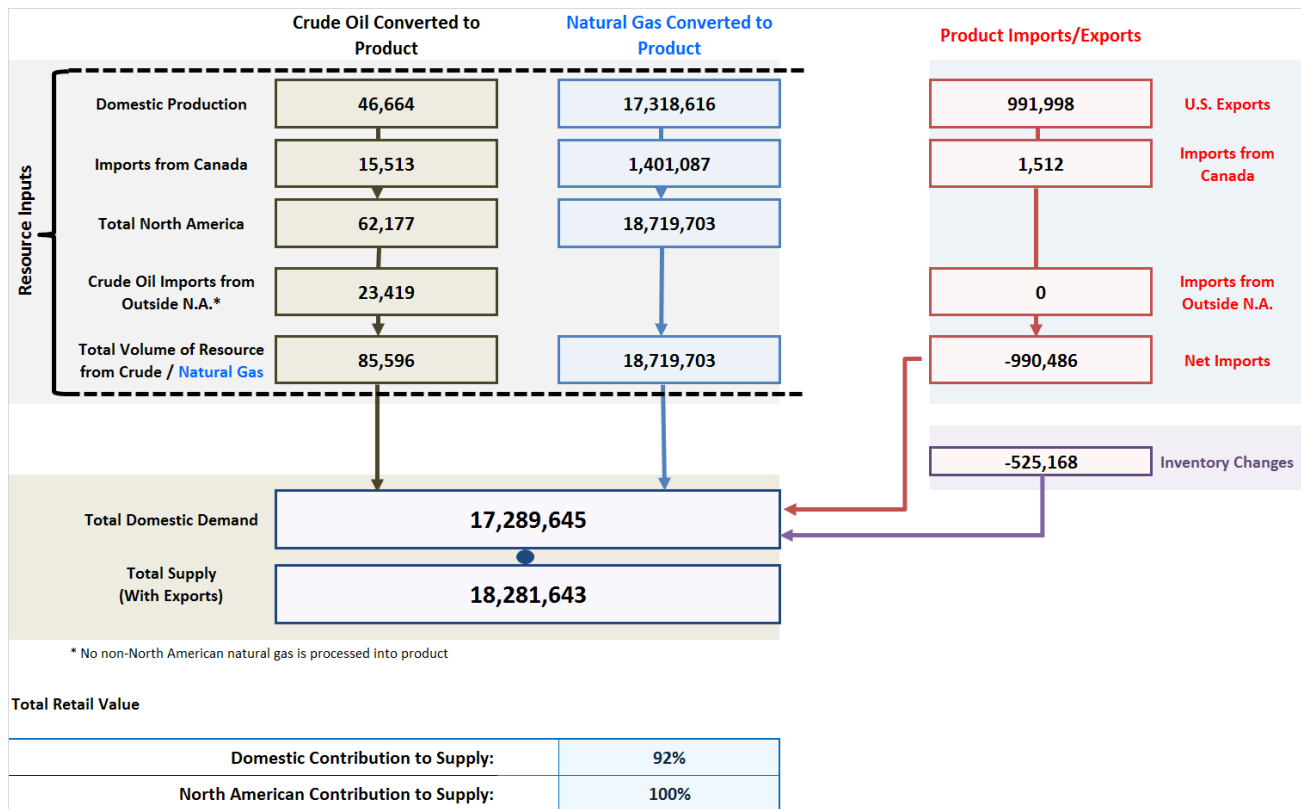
Crude Oil Converted to Product

Natural Gas Converted to Product

Product Imports/Exports

Resource Inputs

Domestic Production
46,664
17,318,616
991,998
U.S. Exports

Imports from Canada
15,513
1,401,087
1,512
Imports from Canada

Total North America
62,177
18,719,703

Crude Oil Imports from Outside N.A.*
23,419
0
Imports from Outside N.A.

Total Volume of Resource from Crude / Natural Gas
85,596
18,719,703
-990,486
Net Imports

-525,168
Inventory Changes

Total Domestic Demand
17,289,645

Total Supply (With Exports)
18,281,643

* No non-North American natural gas is processed into product

Total Retail Value

| Domestic Contribution to Supply: | 92% |
|---|---|
| North American Contribution to Supply: | 100% |